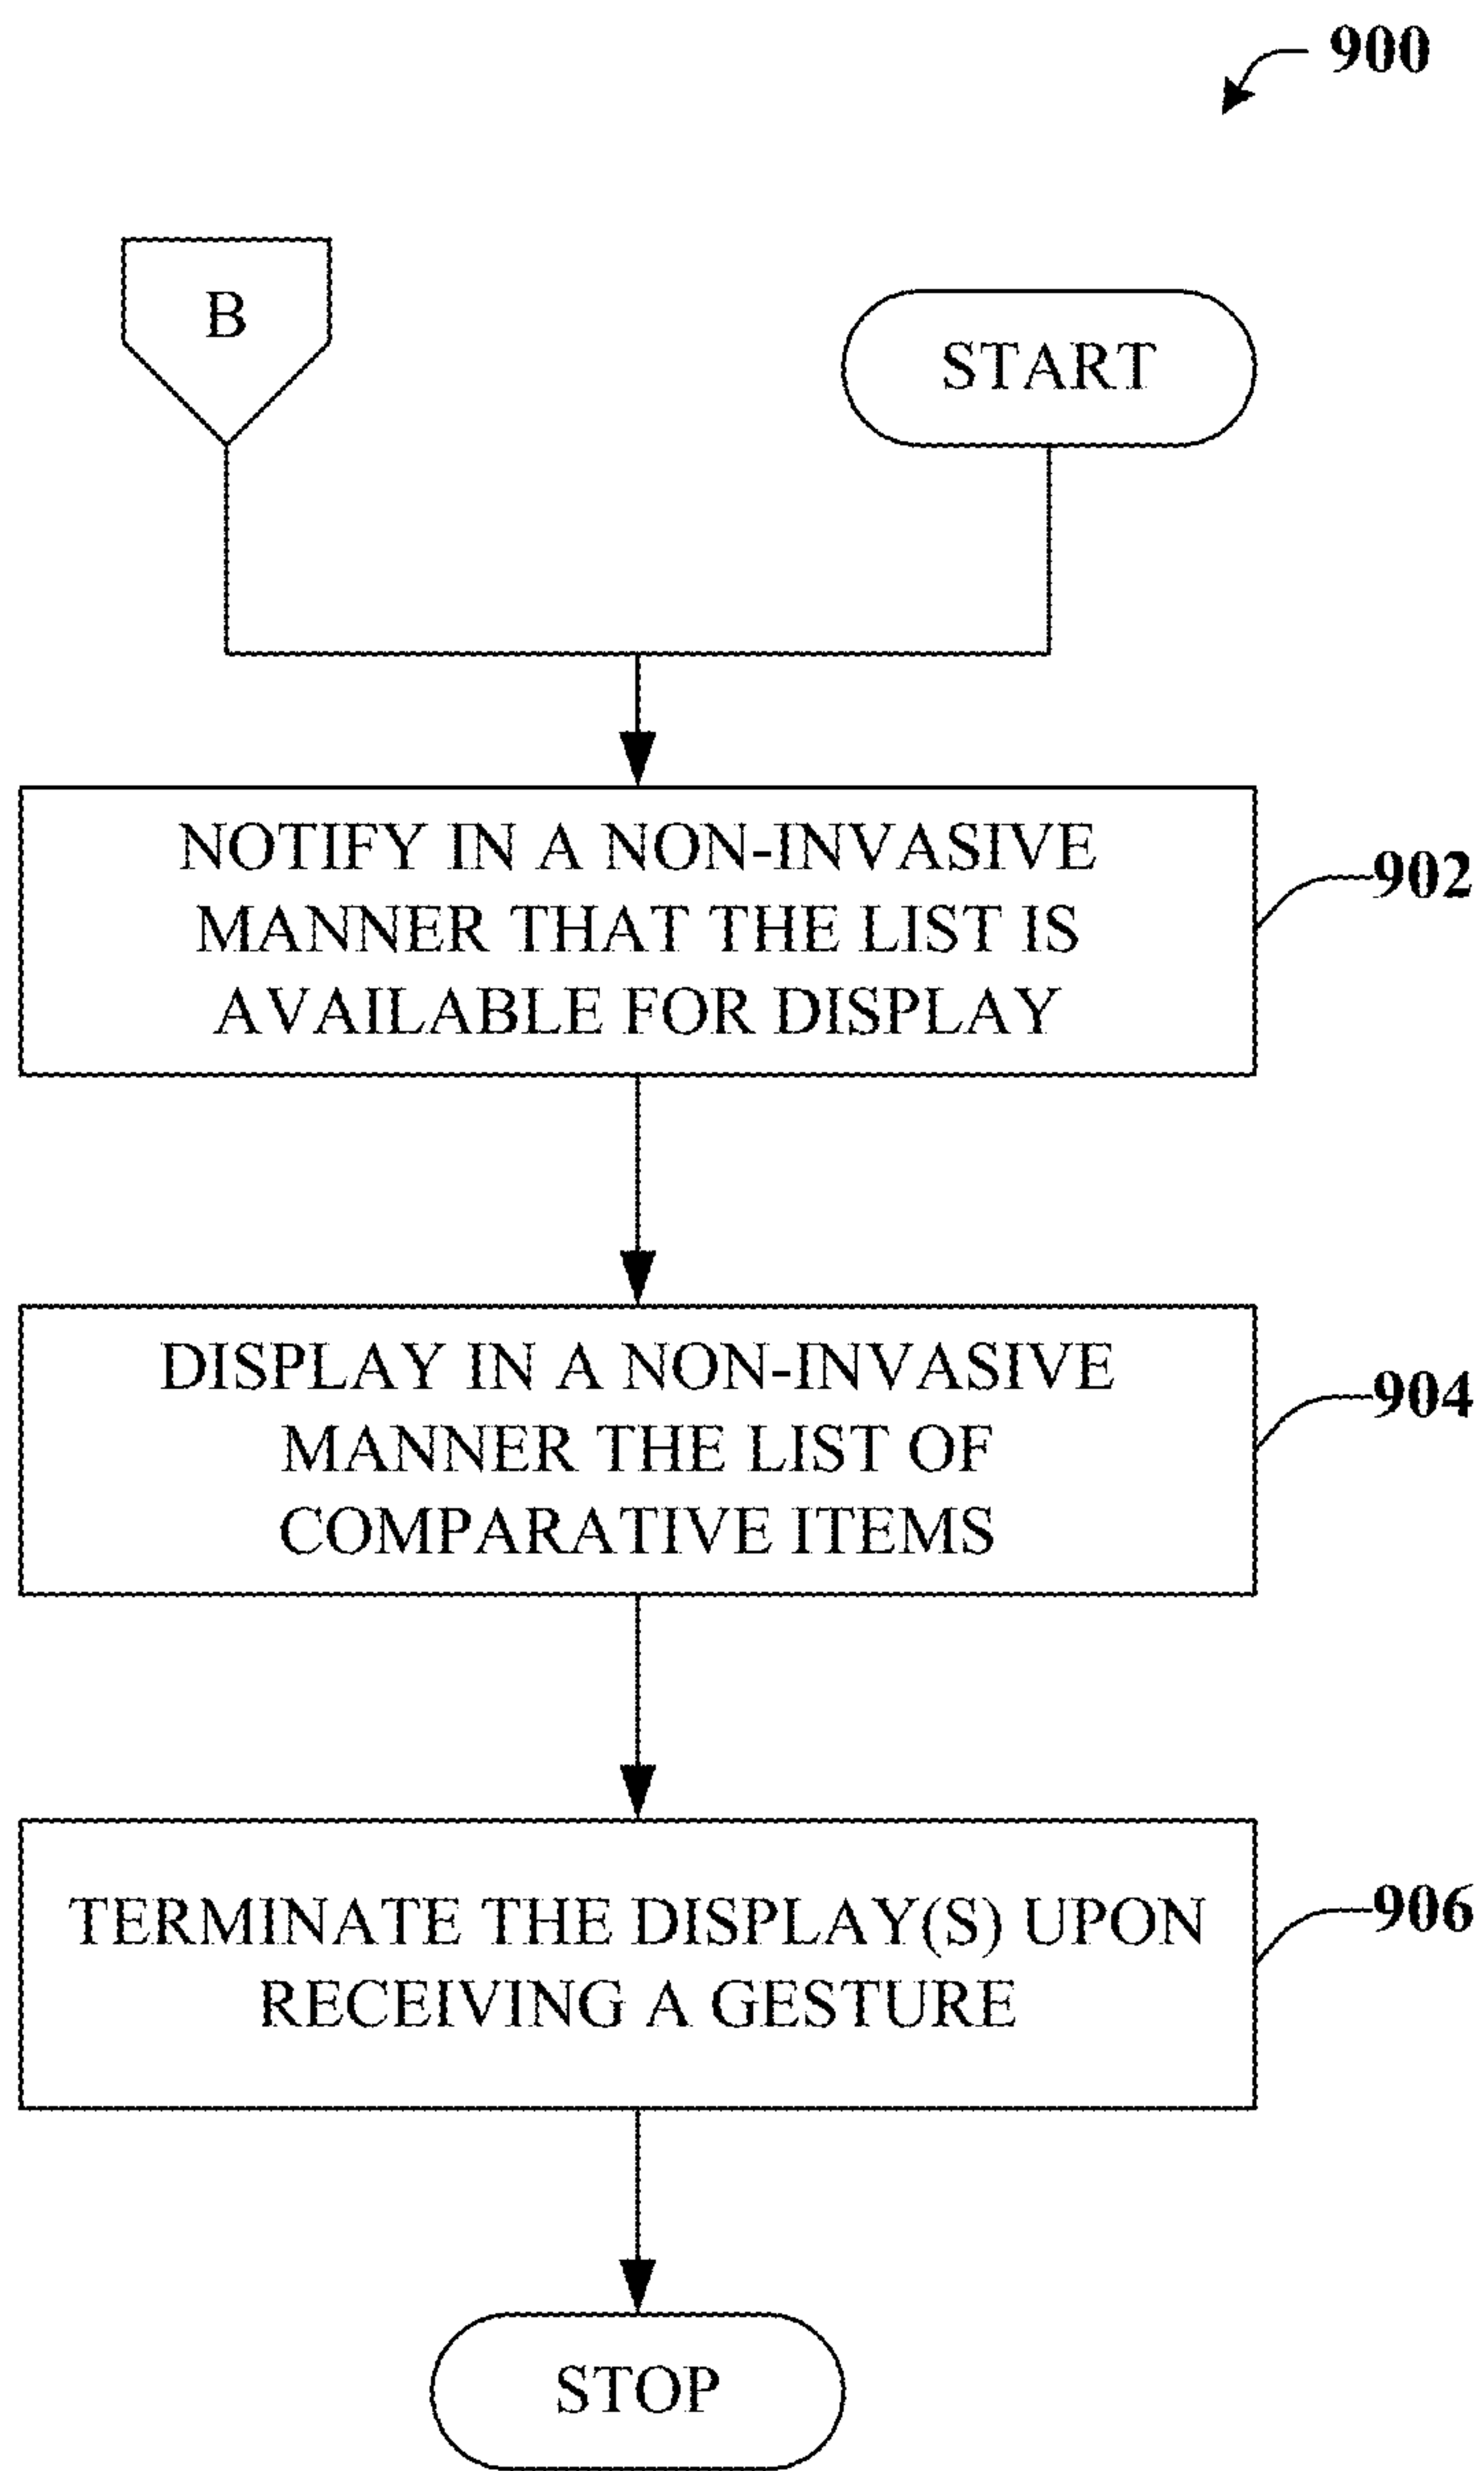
900

B

START

NOTIFY IN A NON-INVASIVE MANNER THAT THE LIST IS AVAILABLE FOR DISPLAY

902

DISPLAY IN A NON-INVASIVE MANNER THE LIST OF COMPARATIVE ITEMS

904

TERMINATE THE DISPLAY(S) UPON RECEIVING A GESTURE

906

STOP